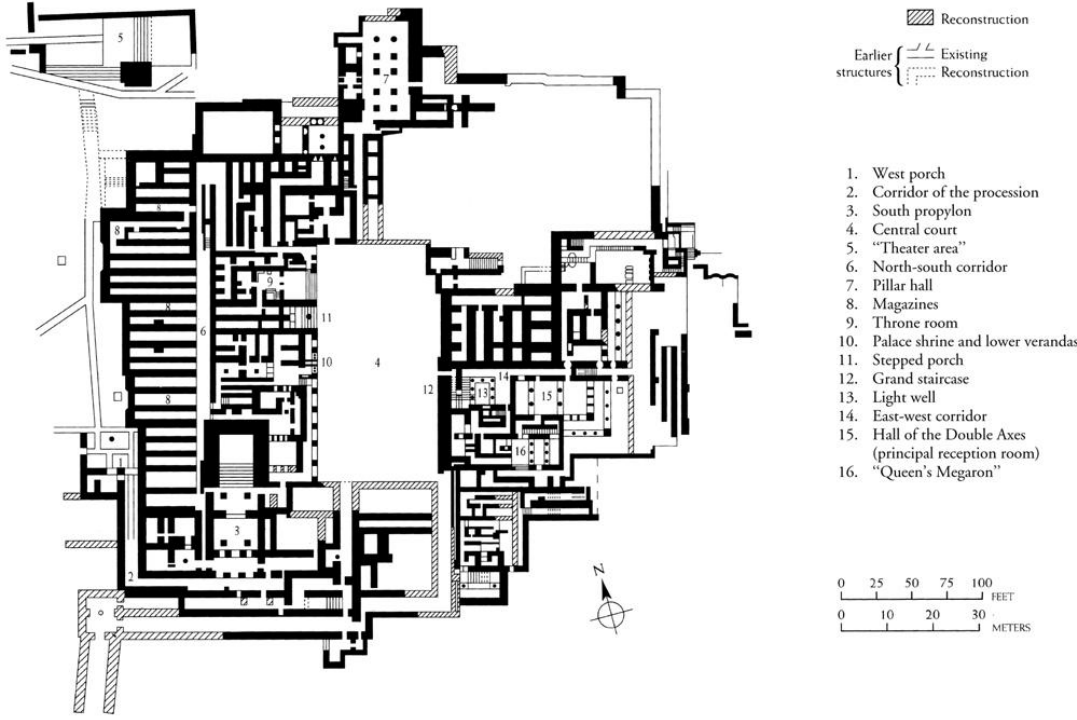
Reconstruction

Earlier structures { Existing
Reconstruction

1. West porch
2. Corridor of the procession
3. South propylon
4. Central court
5. "Theater area"
6. North-south corridor
7. Pillar hall
8. Magazines
9. Throne room
10. Palace shrine and lower verandas
11. Stepped porch
12. Grand staircase
13. Light well
14. East-west corridor
15. Hall of the Double Axes (principal reception room)
16. "Queen's Megaron"

5
7
8
8
8
8
9
6
11
10
4
12
13
14
15
16
3
2

N

0 25 50 75 100 FEET
0 10 20 30 METERS